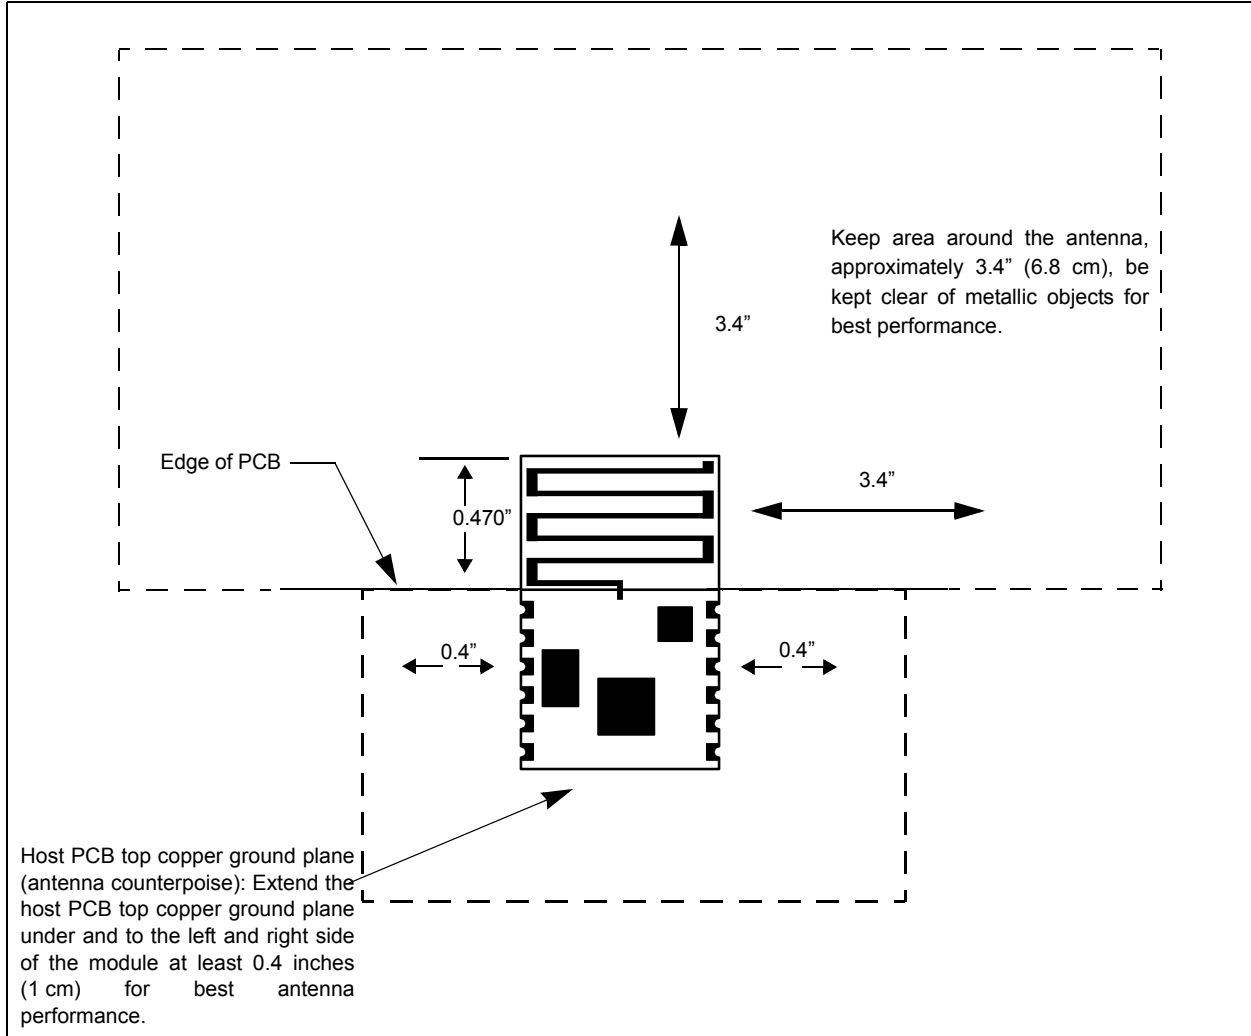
Keep area around the antenna, approximately 3.4” (6.8 cm), be kept clear of metallic objects for best performance.

3.4”

Edge of PCB

0.470”

3.4”

0.4”

0.4”

Host PCB top copper ground plane (antenna counterpoise): Extend the host PCB top copper ground plane under and to the left and right side of the module at least 0.4 inches (1 cm) for best antenna performance.